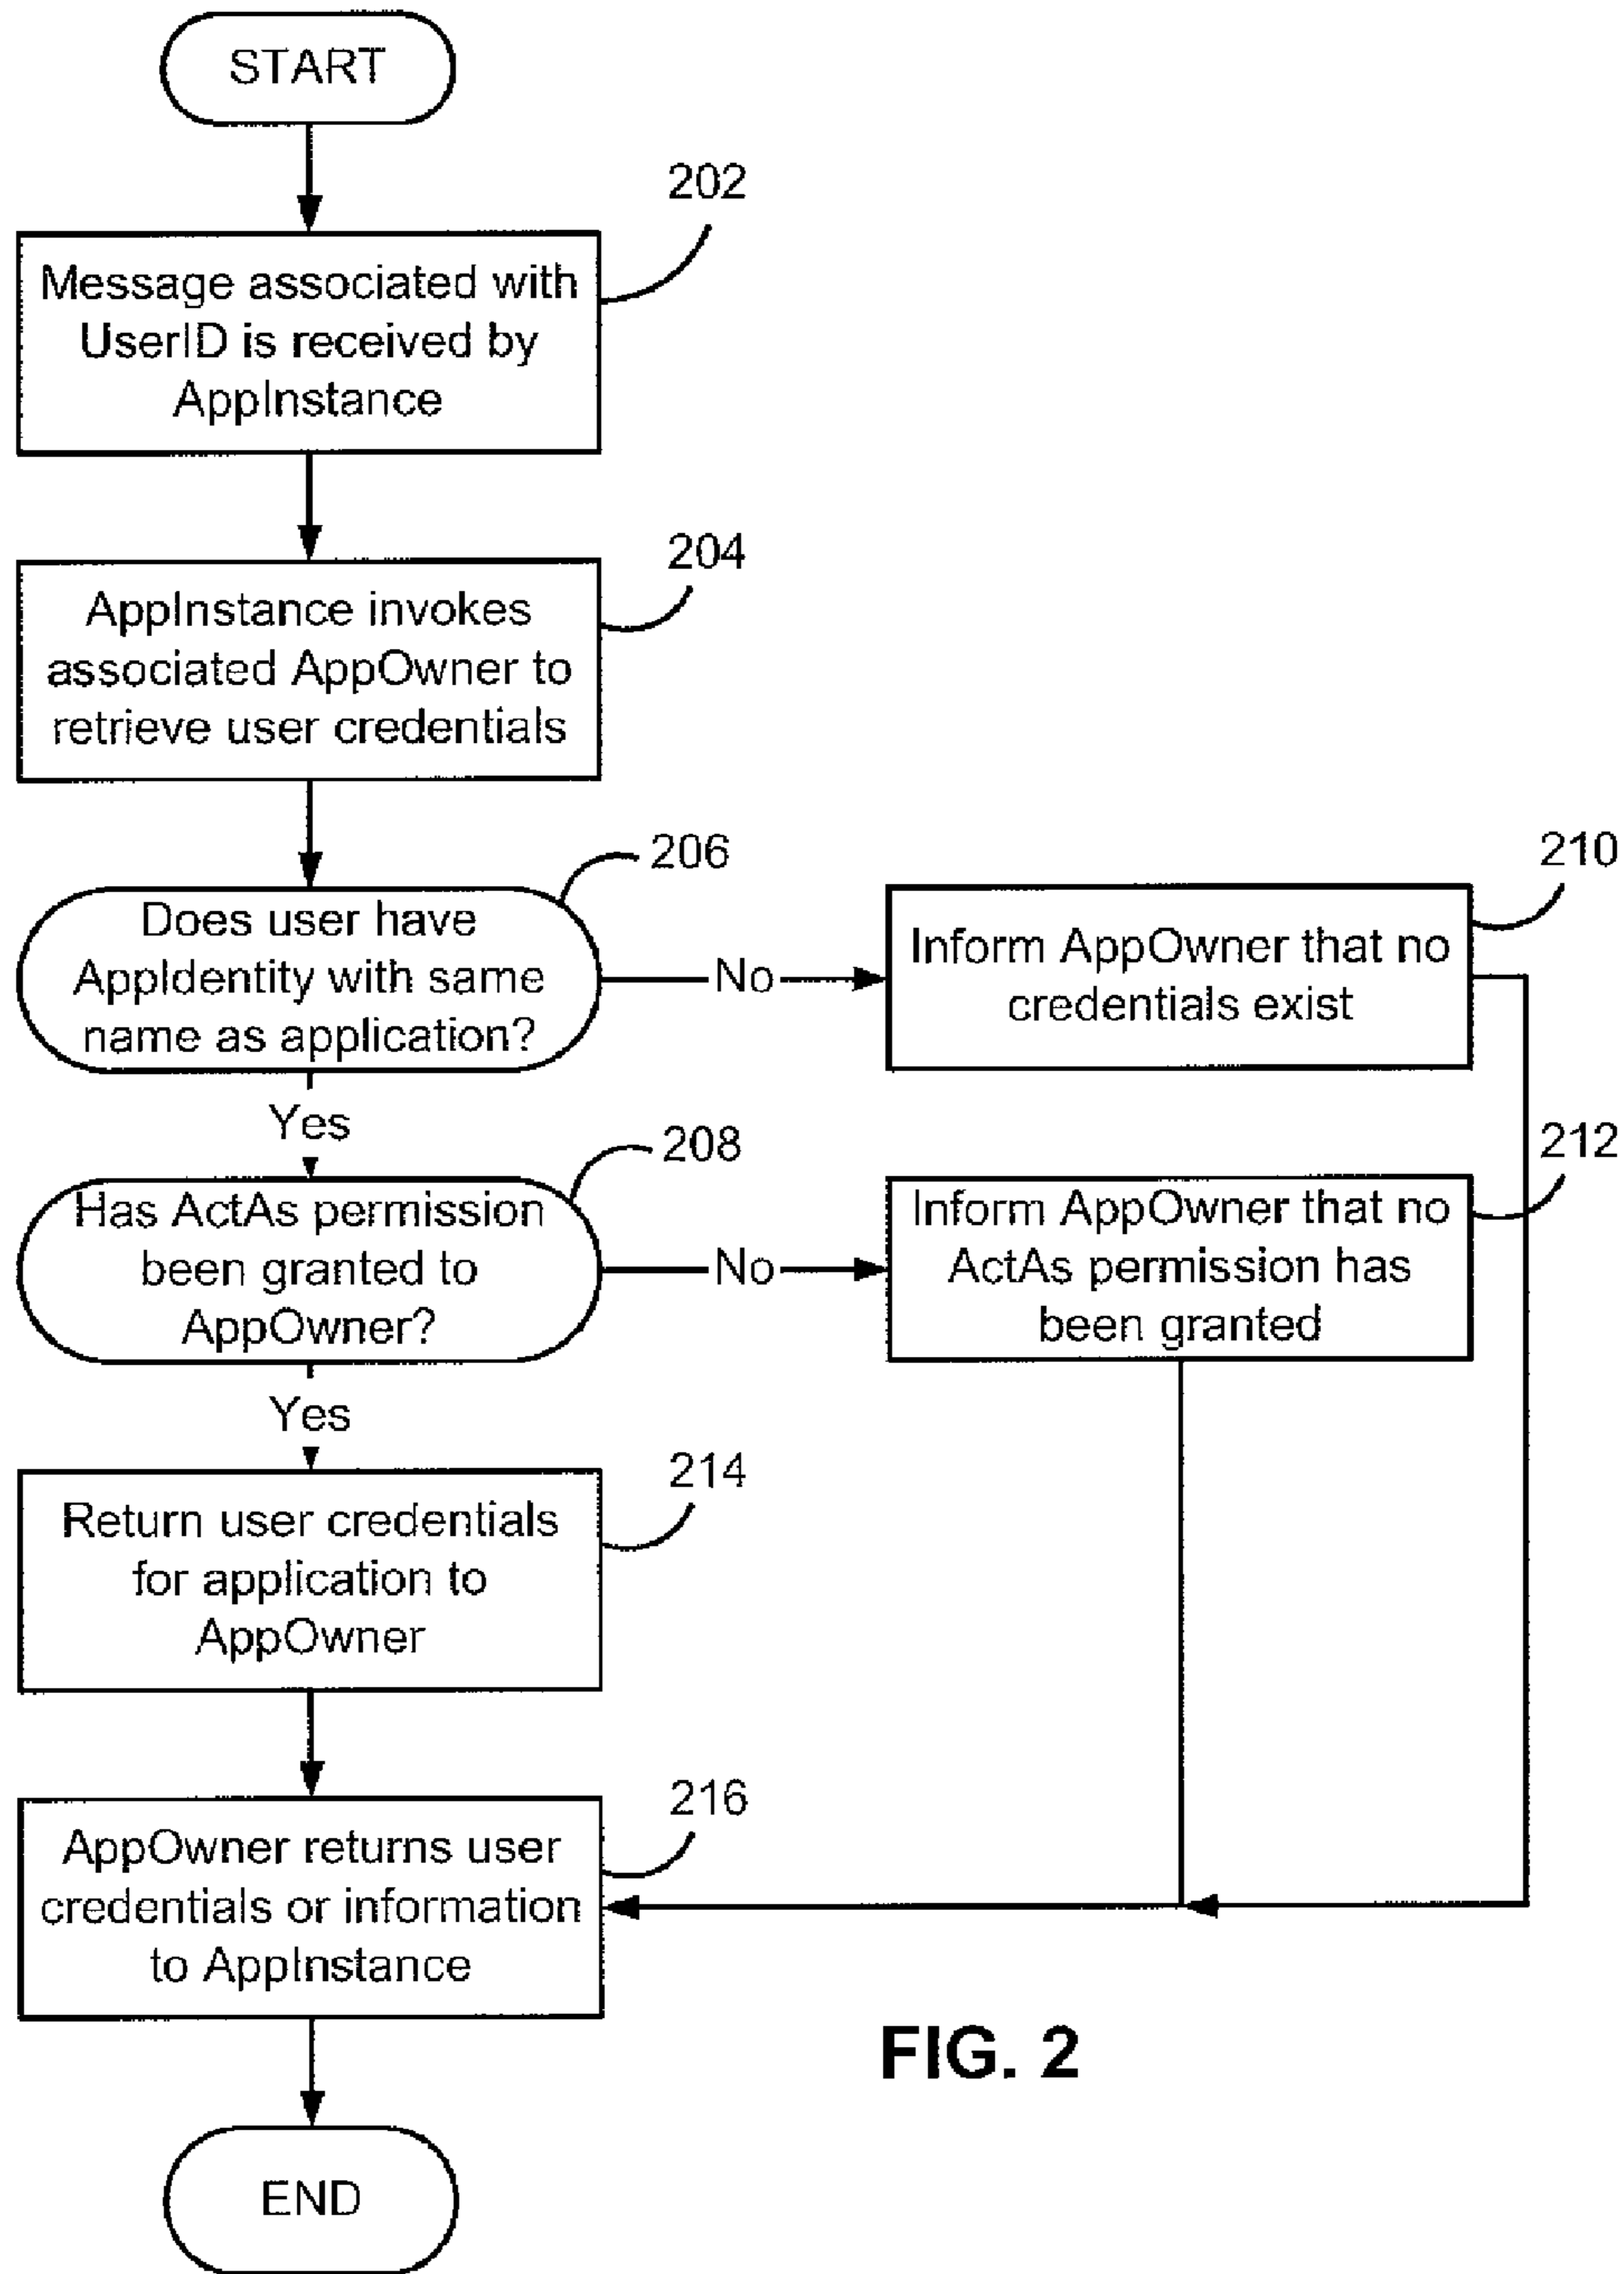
START

202

Message associated with UserID is received by AppInstance

204

AppInstance invokes associated AppOwner to retrieve user credentials

206

Does user have AppIdentity with same name as application?

No

210

Inform AppOwner that no credentials exist

Yes

208

Has ActAs permission been granted to AppOwner?

No

212

Inform AppOwner that no ActAs permission has been granted

Yes

214

Return user credentials for application to AppOwner

216

AppOwner returns user credentials or information to AppInstance

FIG. 2

END